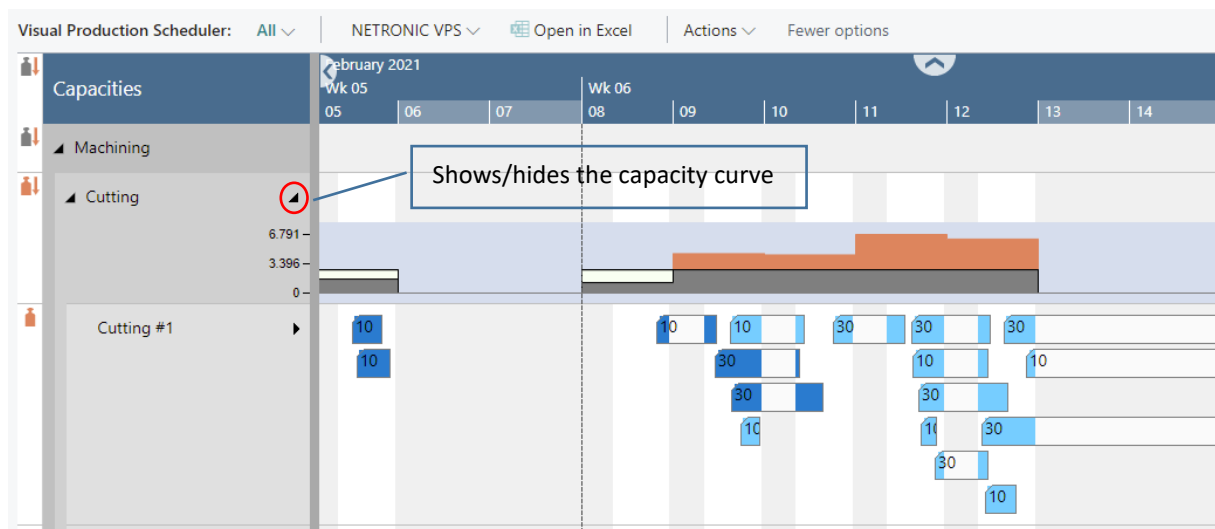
Visual Production Scheduler: All NETRONIC VPS Open in Excel Actions Fewer options

Capacities

ebruary 2021
Wk 05
05 06 07
Wk 06
08 09 10 11 12 13 14

Machining

Cutting

Shows/hides the capacity curve

6.791
3.396
0

Cutting #1

10
10
10
10
30
30
30
10
30
10
10
30
10
10
30
30
10
10